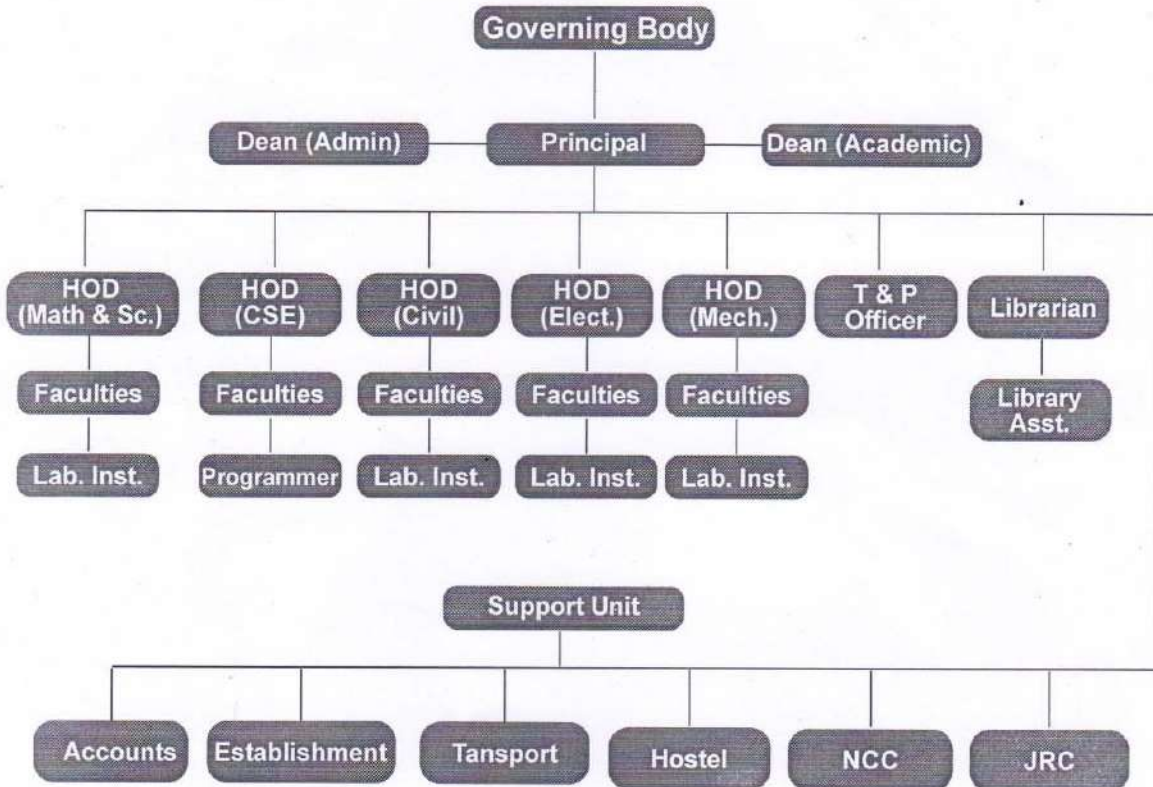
Governing Body

Dean (Admin)
Principal
Dean (Academic)

HOD (Math & Sc.)
HOD (CSE)
HOD (Civil)
HOD (Elect.)
HOD (Mech.)
T & P Officer
Librarian

Faculties
Faculties
Faculties
Faculties
Faculties
Library Asst.

Lab. Inst.
Programmer
Lab. Inst.
Lab. Inst.
Lab. Inst.

Support Unit

Accounts
Establishment
Tansport
Hostel
NCC
JRC